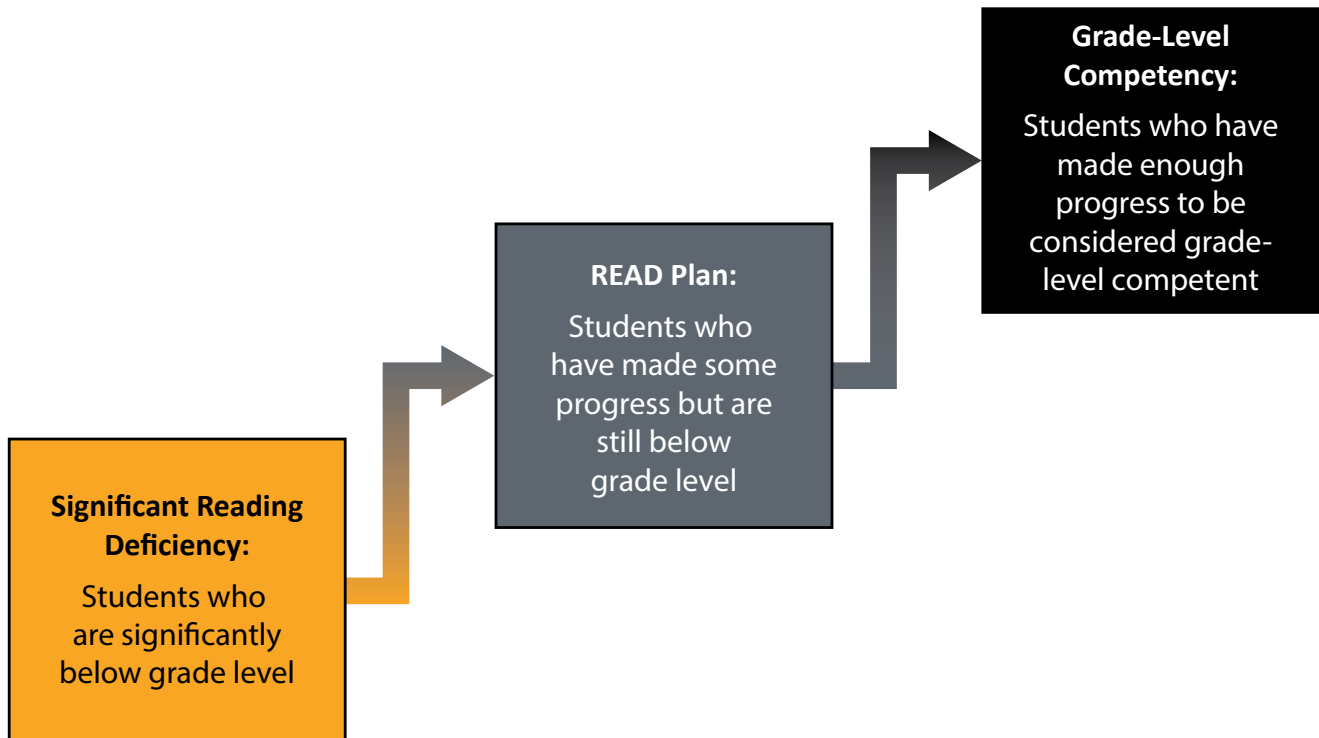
Significant Reading Deficiency:

Students who are significantly below grade level

READ Plan:

Students who have made some progress but are still below grade level

Grade-Level Competency:

Students who have made enough progress to be considered grade-level competent